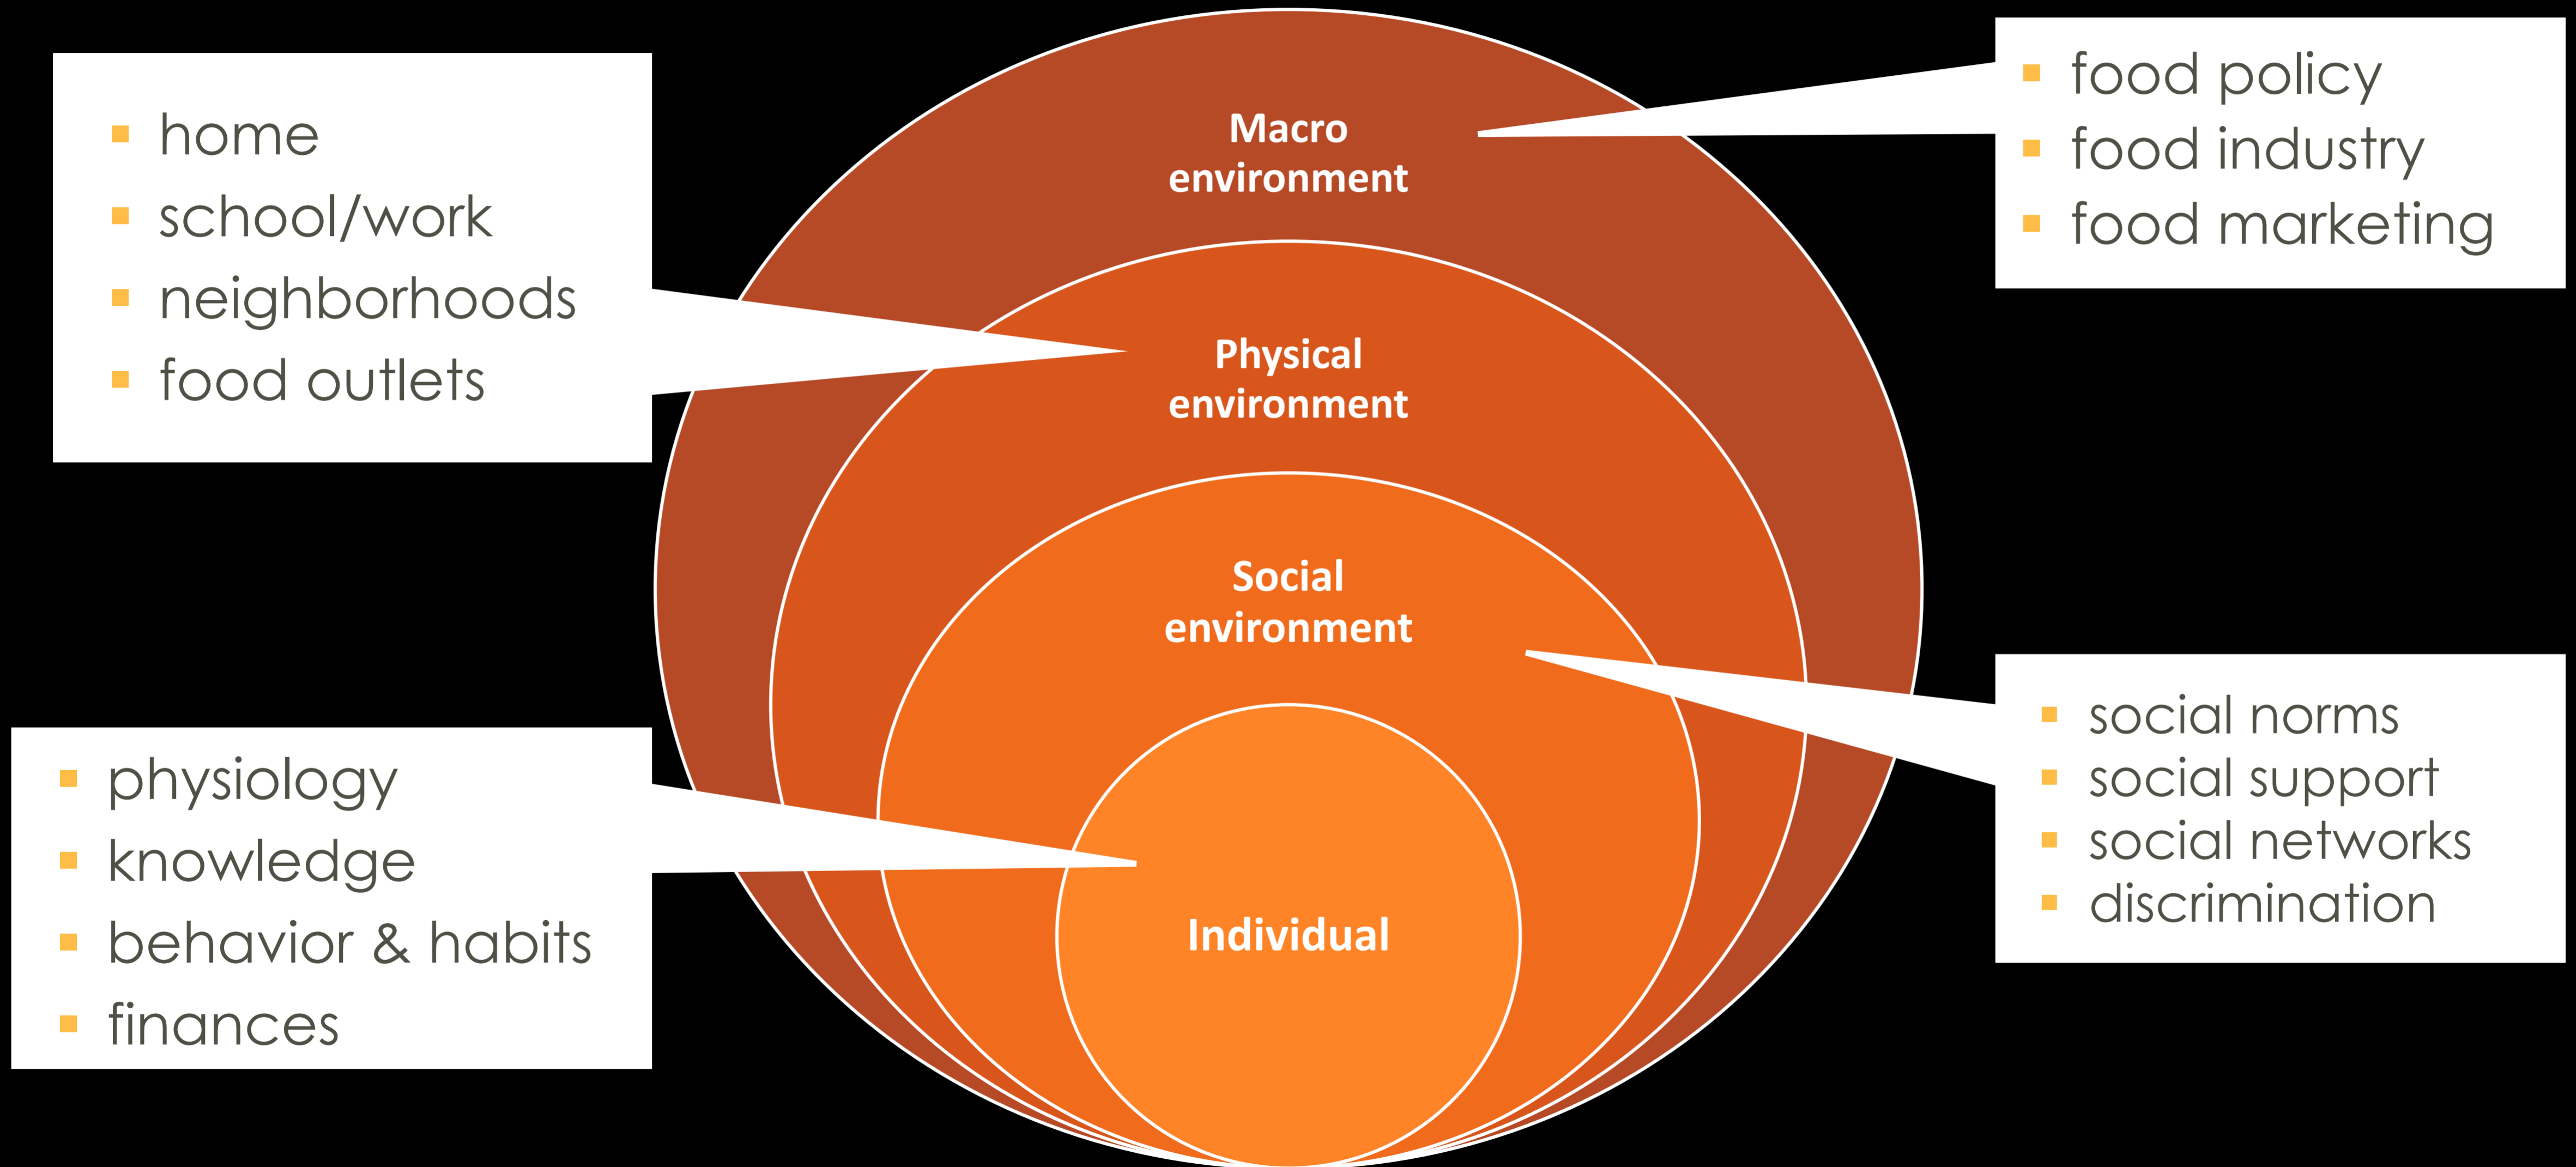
- home
- school/work
- neighborhoods
- food outlets

Macro environment

- food policy
- food industry
- food marketing

Physical environment

Social environment

- social norms
- social support
- social networks
- discrimination

- physiology
- knowledge
- behavior & habits
- finances

Individual